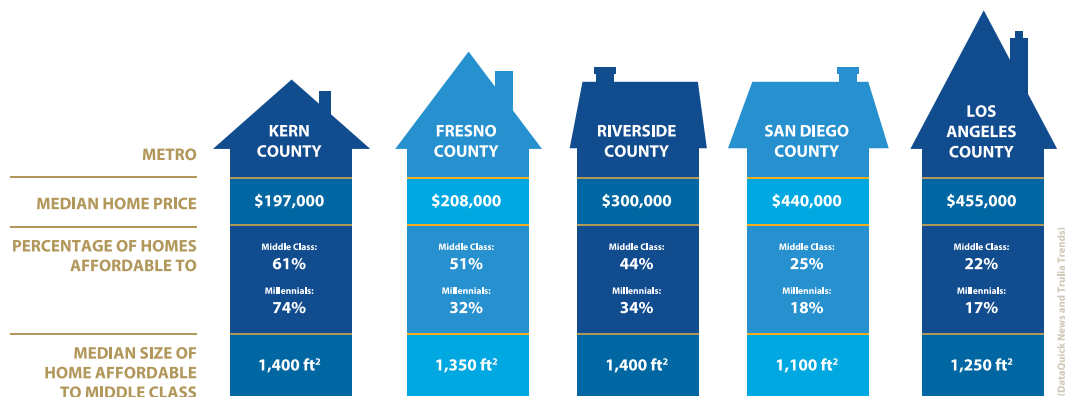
| METRO | KERN COUNTY | FRESNO COUNTY | RIVERSIDE COUNTY | SAN DIEGO COUNTY | LOS ANGELES COUNTY |
|---|---|---|---|---|---|
| MEDIAN HOME PRICE | \$197,000 | \$208,000 | \$300,000 | \$440,000 | \$455,000 |
| PERCENTAGE OF HOMES AFFORDABLE TO | Middle Class: 61% Millennials: 74% | Middle Class: 51% Millennials: 32% | Middle Class: 44% Millennials: 34% | Middle Class: 25% Millennials: 18% | Middle Class: 22% Millennials: 17% |
| MEDIAN SIZE OF HOME AFFORDABLE TO MIDDLE CLASS | 1,400 ft$^2$ | 1,350 ft$^2$ | 1,400 ft$^2$ | 1,100 ft$^2$ | 1,250 ft$^2$ |

(DataQuick News and Trulia Trends)